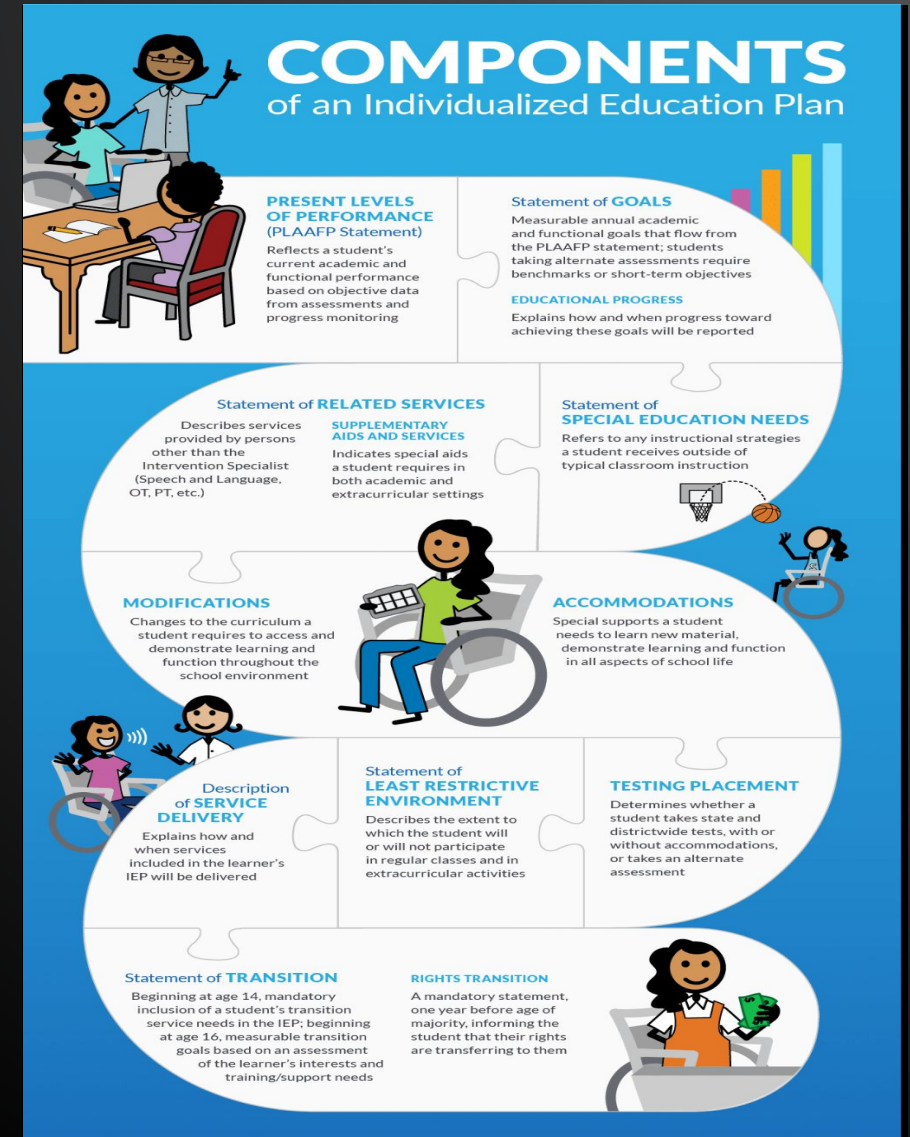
COMPONENTS
of an Individualized Education Plan

PRESENT LEVELS OF PERFORMANCE
(PLAAFP Statement)
Reflects a student's current academic and functional performance based on objective data from assessments and progress monitoring

Statement of GOALS
Measurable annual academic and functional goals that flow from the PLAAFP statement; students taking alternate assessments require benchmarks or short-term objectives

EDUCATIONAL PROGRESS
Explains how and when progress toward achieving these goals will be reported

Statement of RELATED SERVICES
Describes services provided by persons other than the Intervention Specialist (Speech and Language, OT, PT, etc.)

SUPPLEMENTARY AIDS AND SERVICES
Indicates special aids a student requires in both academic and extracurricular settings

Statement of SPECIAL EDUCATION NEEDS
Refers to any instructional strategies a student receives outside of typical classroom instruction

MODIFICATIONS
Changes to the curriculum a student requires to access and demonstrate learning and function throughout the school environment

ACCOMMODATIONS
Special supports a student needs to learn new material, demonstrate learning and function in all aspects of school life

Description of SERVICE DELIVERY
Explains how and when services included in the learner's IEP will be delivered

Statement of LEAST RESTRICTIVE ENVIRONMENT
Describes the extent to which the student will or will not participate in regular classes and in extracurricular activities

TESTING PLACEMENT
Determines whether a student takes state and districtwide tests, with or without accommodations, or takes an alternate assessment

Statement of TRANSITION
Beginning at age 14, mandatory inclusion of a student's transition service needs in the IEP; beginning at age 16, measurable transition goals based on an assessment of the learner's interests and training/support needs

RIGHTS TRANSITION
A mandatory statement, one year before age of majority, informing the student that their rights are transferring to them